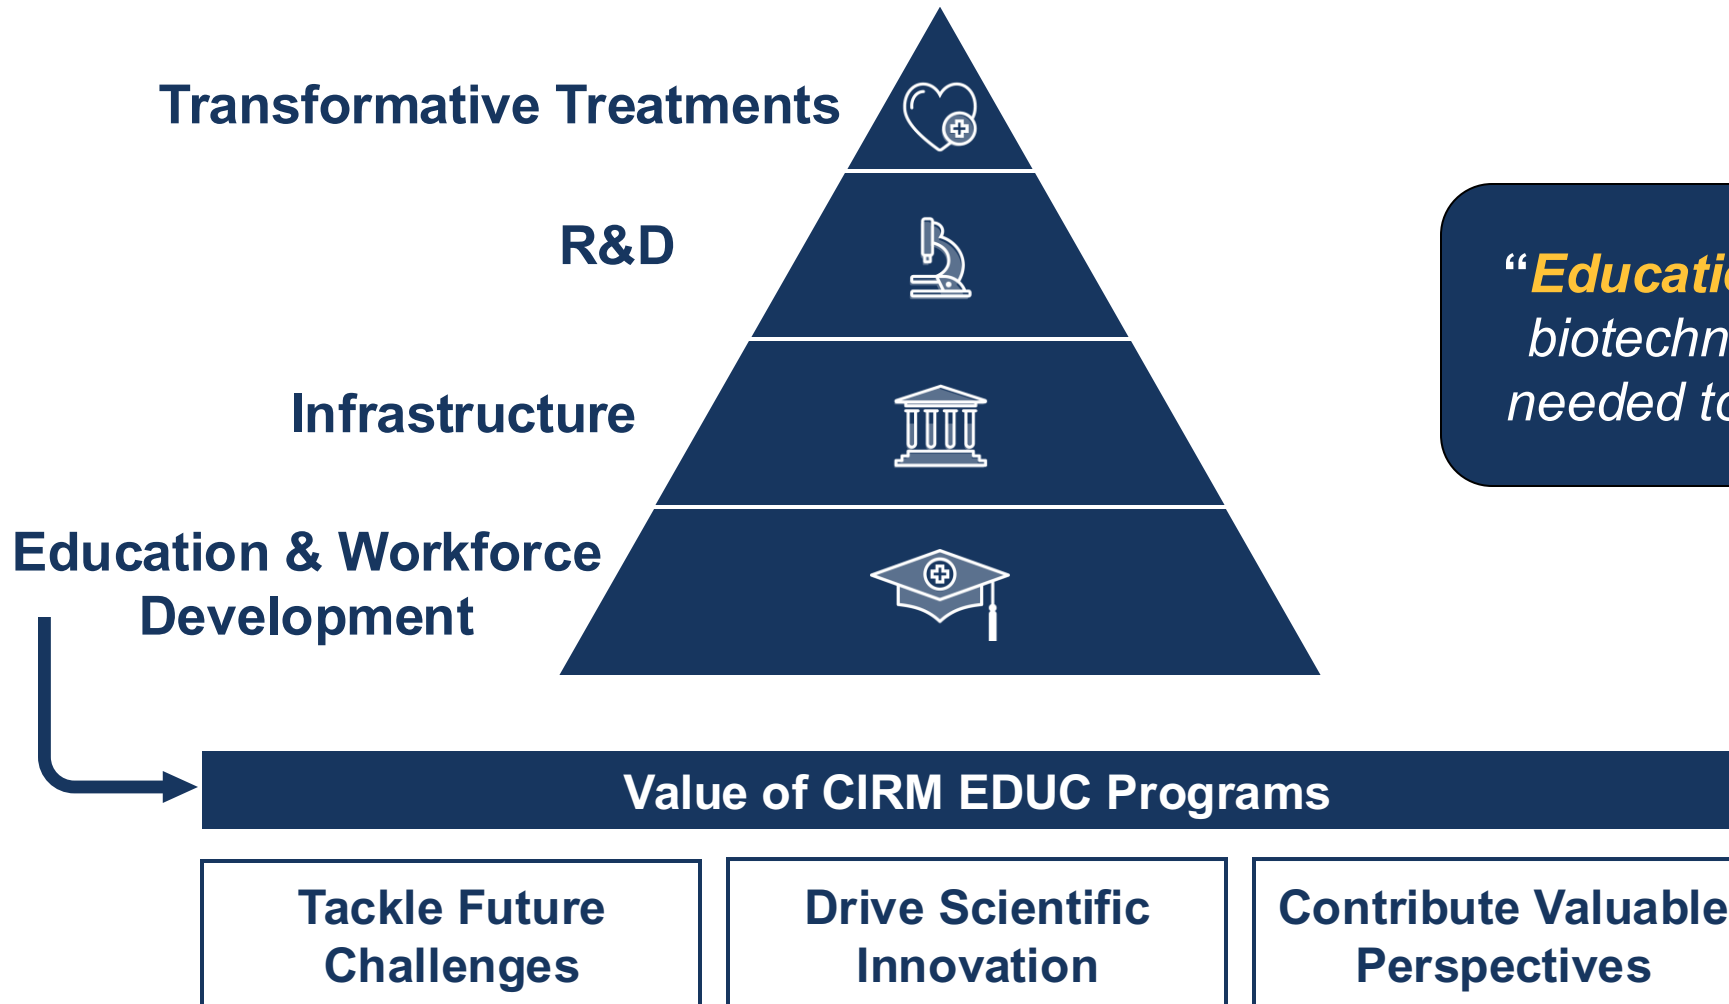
Transformative Treatments

R&D

Infrastructure

Education & Workforce Development

"Educati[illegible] biotechn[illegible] needed t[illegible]

Value of CIRM EDUC Programs

Tackle Future Challenges

Drive Scientific Innovation

Contribute Valuable Perspectives